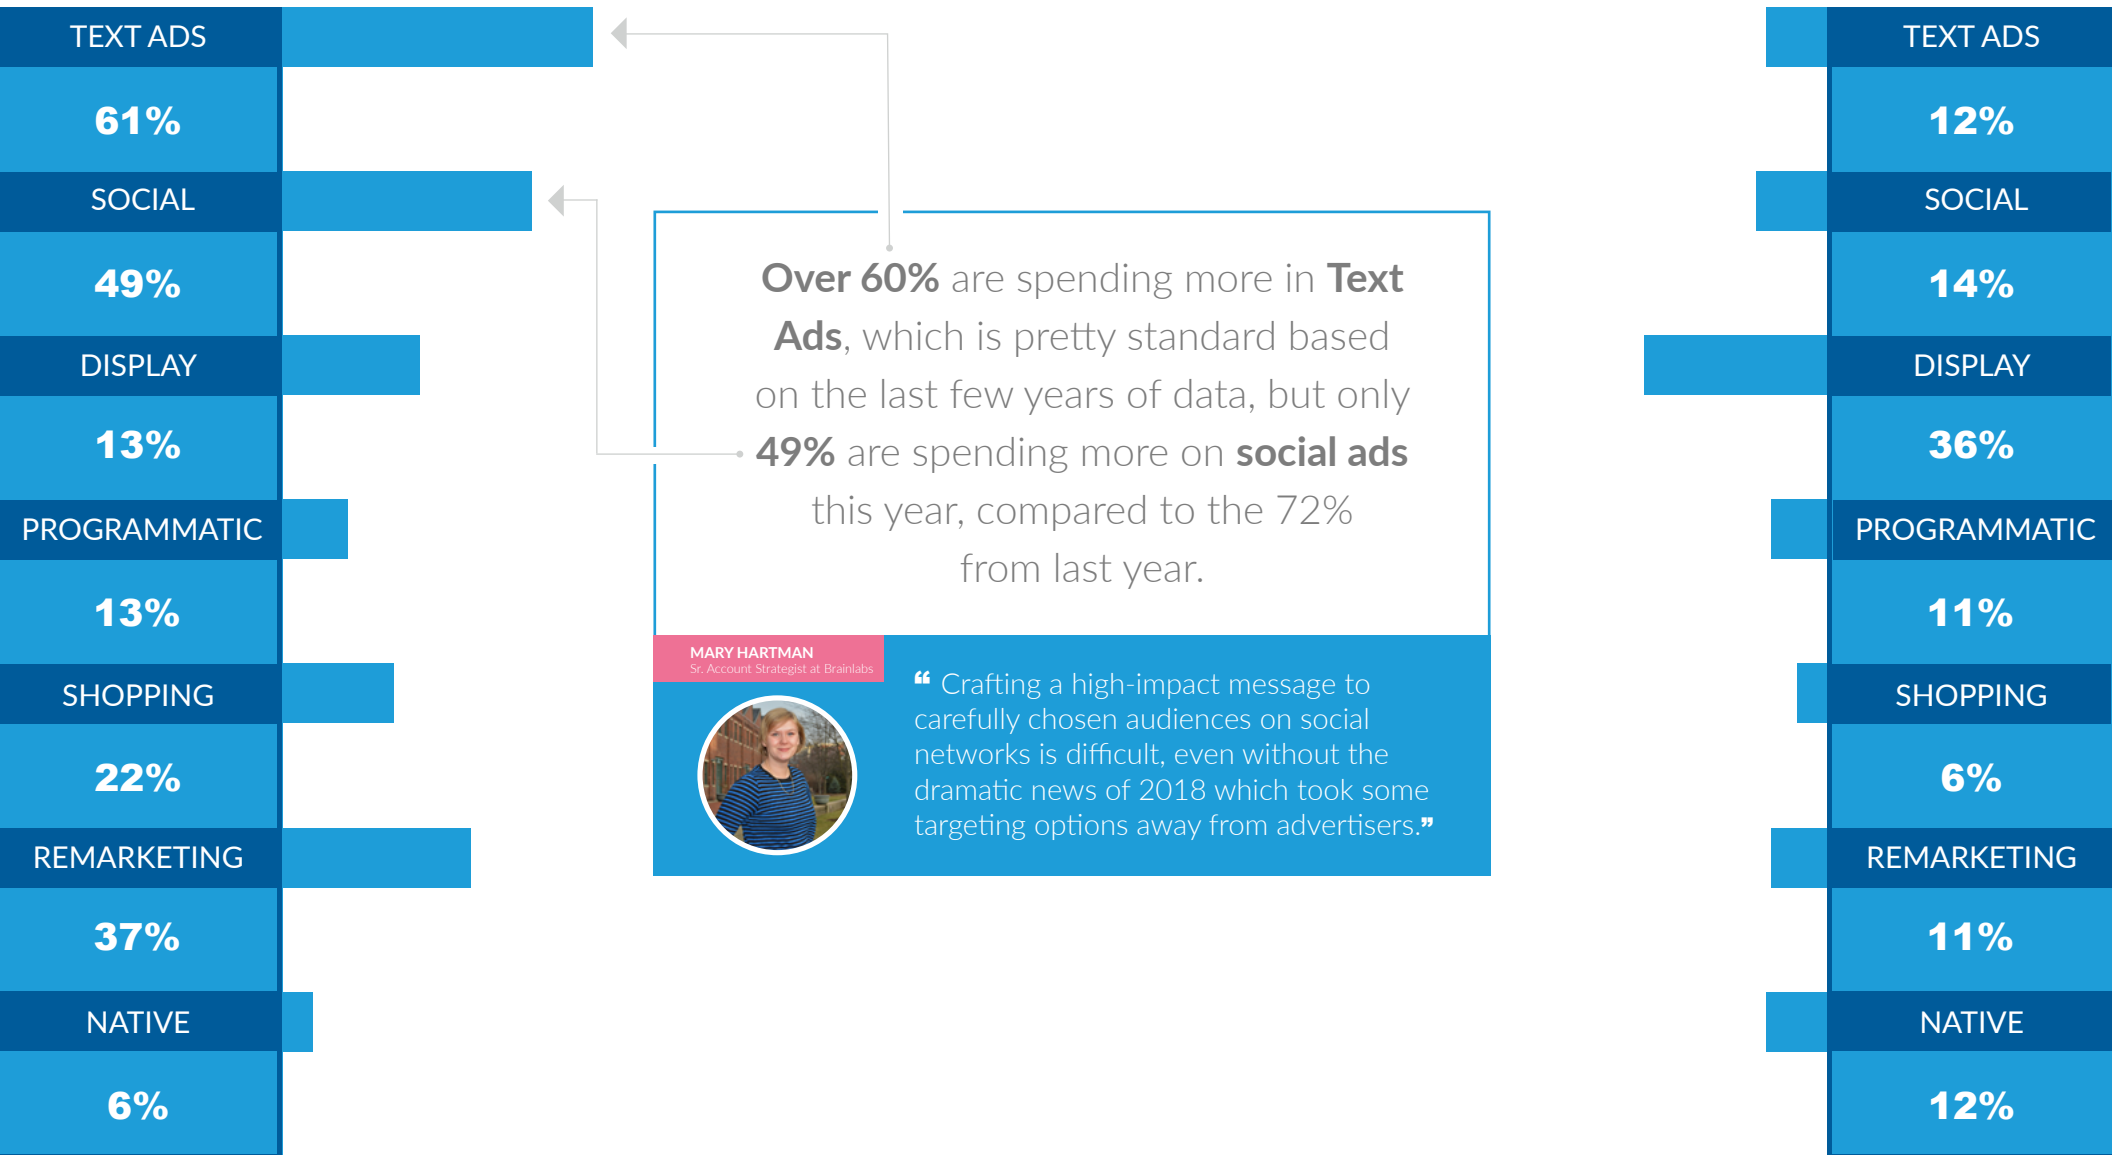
TEXT ADS

61%

SOCIAL

49%

DISPLAY

13%

PROGRAMMATIC

13%

SHOPPING

22%

REMARKETING

37%

NATIVE

6%

Over 60% are spending more in Text Ads, which is pretty standard based on the last few years of data, but only 49% are spending more on social ads this year, compared to the 72% from last year.

MARY HARTMAN
Sr. Account Strategist at Brainlabs

“ Crafting a high-impact message to carefully chosen audiences on social networks is difficult, even without the dramatic news of 2018 which took some targeting options away from advertisers.”

TEXT ADS

12%

SOCIAL

14%

DISPLAY

36%

PROGRAMMATIC

11%

SHOPPING

6%

REMARKETING

11%

NATIVE

12%